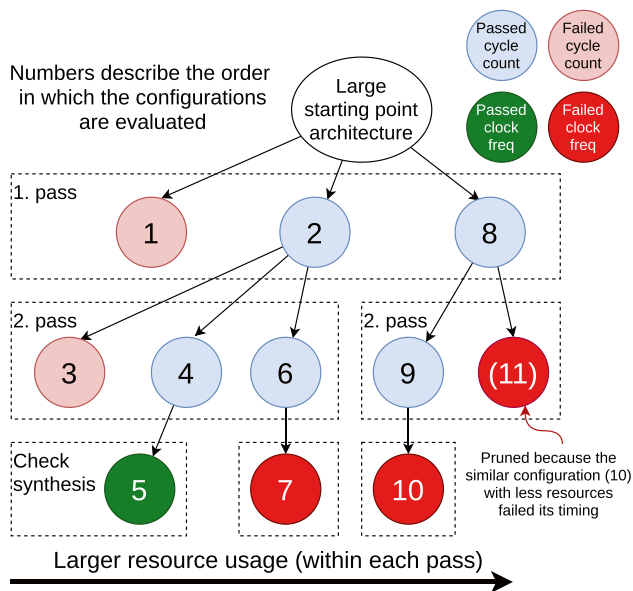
Passed cycle count

Failed cycle count

Passed clock freq

Failed clock freq

Numbers describe the order in which the configurations are evaluated

Large starting point architecture

1. pass

1

2

8

2. pass

3

4

6

2. pass

9

(11)

Check synthesis

5

7

10

Pruned because the similar configuration (10) with less resources failed its timing

Larger resource usage (within each pass)